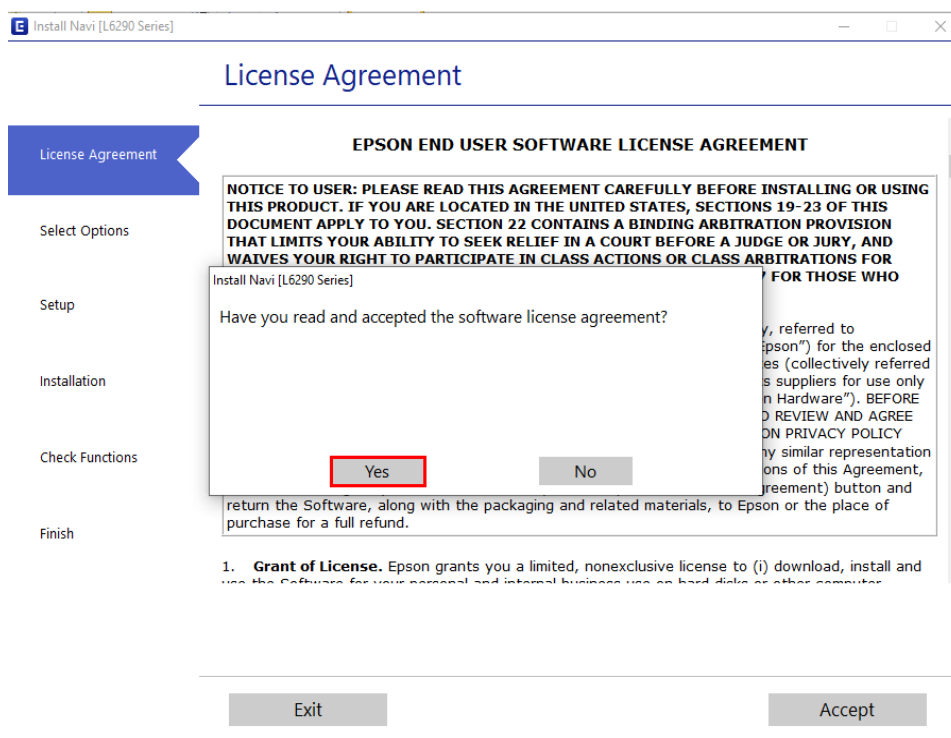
Install Navi [L6290 Series]

License Agreement

License Agreement

Select Options

Setup

Installation

Check Functions

Finish

EPSON END USER SOFTWARE LICENSE AGREEMENT

NOTICE TO USER: PLEASE READ THIS AGREEMENT CAREFULLY BEFORE INSTALLING OR USING THIS PRODUCT. IF YOU ARE LOCATED IN THE UNITED STATES, SECTIONS 19-23 OF THIS DOCUMENT APPLY TO YOU. SECTION 22 CONTAINS A BINDING ARBITRATION PROVISION THAT LIMITS YOUR ABILITY TO SEEK RELIEF IN A COURT BEFORE A JUDGE OR JURY, AND WAIVES YOUR RIGHT TO PARTICIPATE IN CLASS ACTIONS OR CLASS ARBITRATIONS FOR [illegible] FOR THOSE WHO

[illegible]y, referred to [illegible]Epson") for the enclosed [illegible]es (collectively referred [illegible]s suppliers for use only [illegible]n Hardware"). BEFORE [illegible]D REVIEW AND AGREE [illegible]ON PRIVACY POLICY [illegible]ny similar representation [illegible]ons of this Agreement, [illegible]greement) button and return the Software, along with the packaging and related materials, to Epson or the place of purchase for a full refund.

1. Grant of License. Epson grants you a limited, nonexclusive license to (i) download, install and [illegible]

Install Navi [L6290 Series]

Have you read and accepted the software license agreement?

Yes

No

Exit

Accept